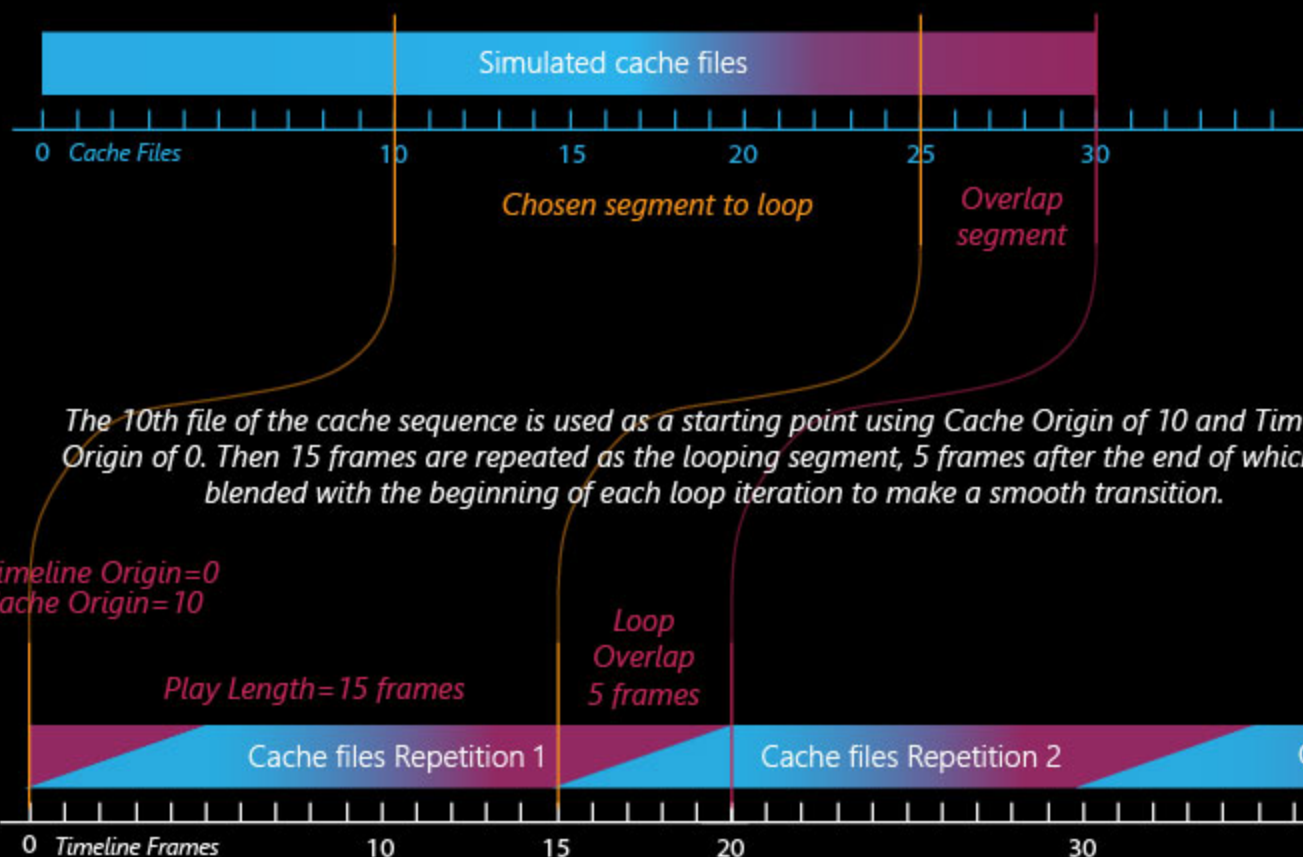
Simulated cache files

0 Cache Files 10 15 20 25 30

Chosen segment to loop

Overlap segment

The 10th file of the cache sequence is used as a starting point using Cache Origin of 10 and Tim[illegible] Origin of 0. Then 15 frames are repeated as the looping segment, 5 frames after the end of whic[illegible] blended with the beginning of each loop iteration to make a smooth transition.

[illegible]imeline Origin=0
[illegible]ache Origin=10

Play Length=15 frames

Loop Overlap 5 frames

Cache files Repetition 1

Cache files Repetition 2

0 Timeline Frames 10 15 20 30